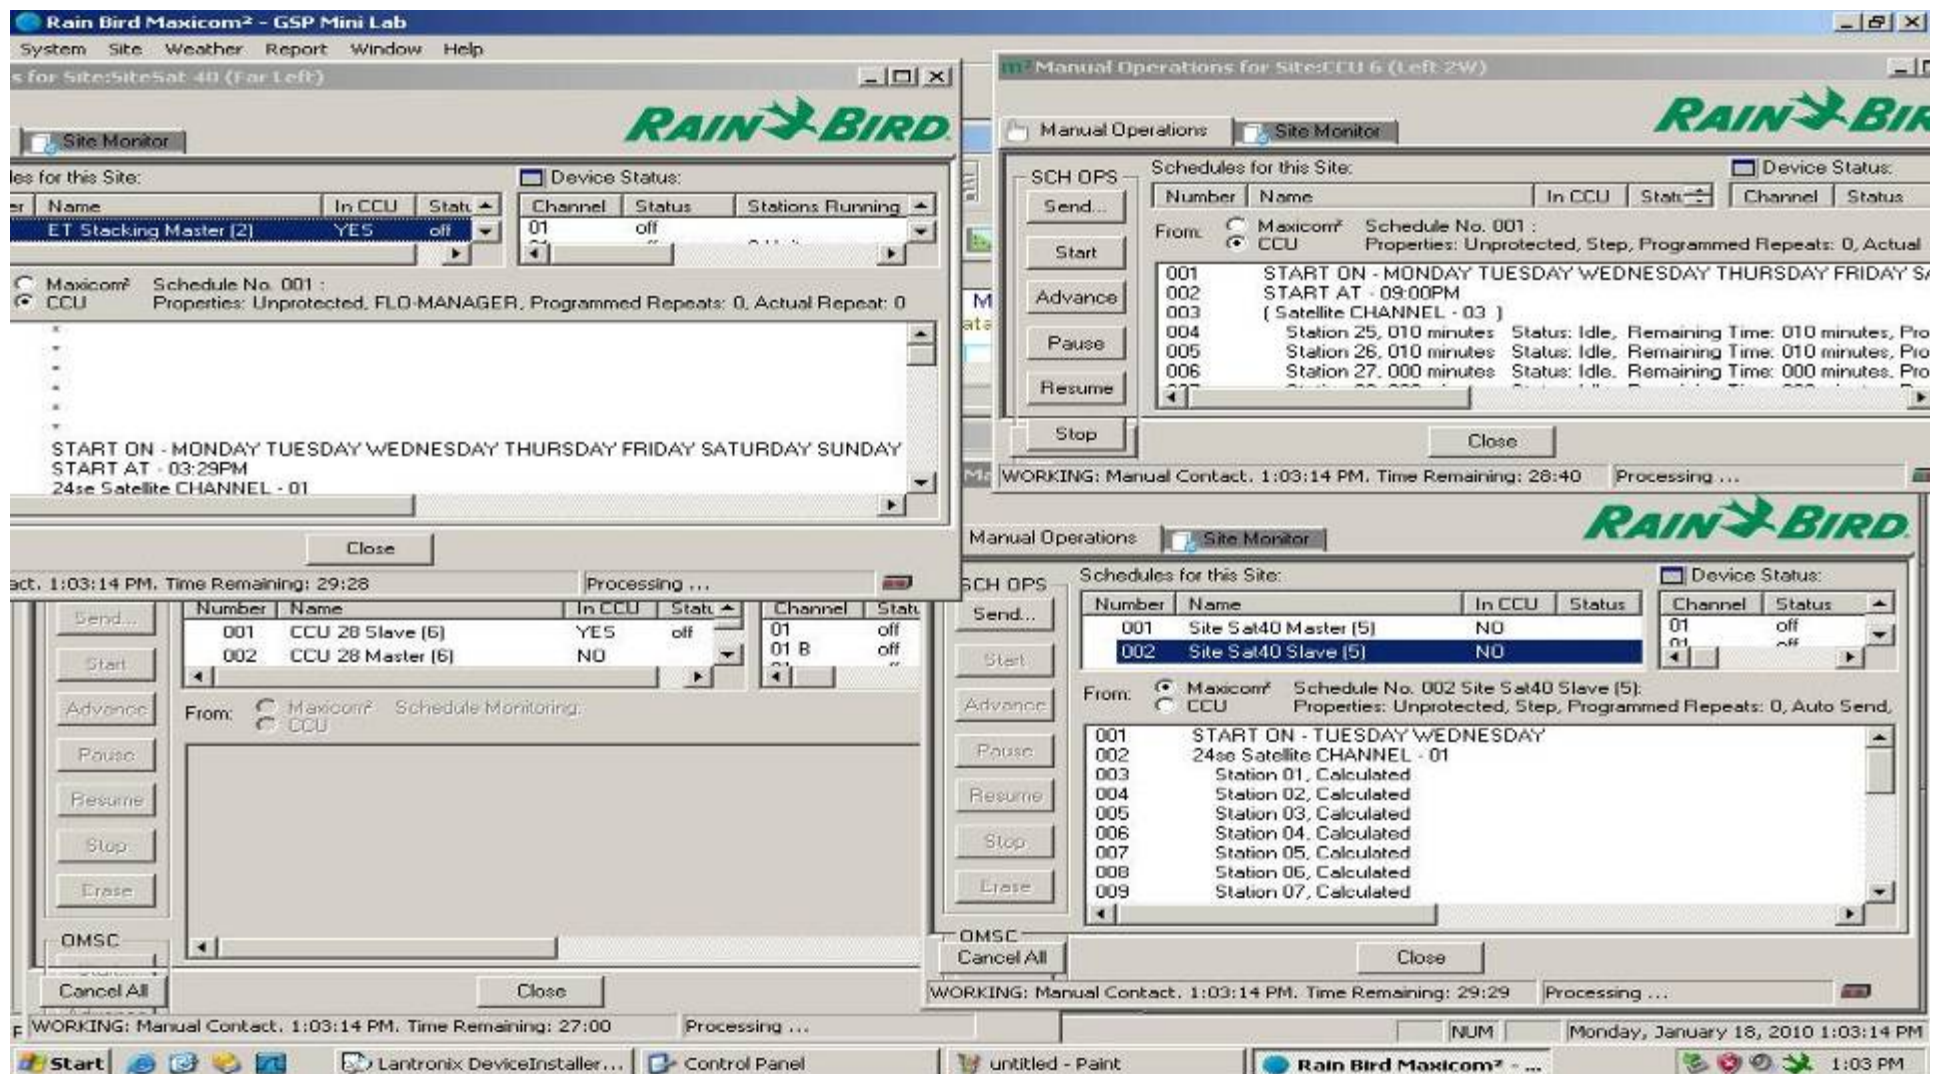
Rain Bird Maxicom² - GSP Mini Lab
System Site Weather Report Window Help

s for Site:SiteSat 40 (Far Left)
RAIN BIRD
Site Monitor
les for this Site:
er | Name | In CCU | Statu
ET Stacking Master (2) | YES | off
Device Status:
| Channel | Status | Stations Running |
|---|---|---|
| 01 | off | |
Maxicom²
CCU
Schedule No. 001 :
Properties: Unprotected, FLO-MANAGER, Programmed Repeats: 0, Actual Repeat: 0
START ON - MONDAY TUESDAY WEDNESDAY THURSDAY FRIDAY SATURDAY SUNDAY
START AT - 03:29PM
24se Satellite CHANNEL - 01
Close
act. 1:03:14 PM. Time Remaining: 29:28 Processing ...

Manual Operations for Site:CCU 6 (Left 2W)
RAIN BIR
Manual Operations Site Monitor
SCH OPS
Send...
Start
Advance
Pause
Resume
Stop
Schedules for this Site:
Number | Name | In CCU | Statu
Device Status:
Channel | Status
From: Maxicom² CCU
Schedule No. 001 :
Properties: Unprotected, Step, Programmed Repeats: 0, Actual
001 START ON - MONDAY TUESDAY WEDNESDAY THURSDAY FRIDAY S
002 START AT - 09:00PM
003 ( Satellite CHANNEL - 03 )
004 Station 25, 010 minutes Status: Idle, Remaining Time: 010 minutes, Pro
005 Station 26, 010 minutes Status: Idle, Remaining Time: 010 minutes, Pro
006 Station 27, 000 minutes Status: Idle, Remaining Time: 000 minutes, Pro
Close
WORKING: Manual Contact. 1:03:14 PM. Time Remaining: 28:40 Processing ...

Send...
Start
Advance
Pause
Resume
Stop
Erase
| Number | Name | In CCU | Statu |
|---|---|---|---|
| 001 | CCU 28 Slave (6) | YES | off |
| 002 | CCU 28 Master (6) | NO | |
| Channel | Statu |
|---|---|
| 01 | off |
| 01 B | off |
From: Maxicom² CCU Schedule Monitoring:
OMSC
Cancel All
Close
WORKING: Manual Contact. 1:03:14 PM. Time Remaining: 27:00 Processing ...

Manual Operations Site Monitor
RAIN BIRD
SCH OPS
Send...
Start
Advance
Pause
Resume
Stop
Erase
Schedules for this Site:
| Number | Name | In CCU | Status |
|---|---|---|---|
| 001 | Site Sat40 Master (5) | NO | |
| 002 | Site Sat40 Slave (5) | NO | |
Device Status:
| Channel | Status |
|---|---|
| 01 | off |
From: Maxicom² CCU
Schedule No. 002 Site Sat40 Slave (5):
Properties: Unprotected, Step, Programmed Repeats: 0, Auto Send,
001 START ON - TUESDAY WEDNESDAY
002 24se Satellite CHANNEL - 01
003 Station 01, Calculated
004 Station 02, Calculated
005 Station 03, Calculated
006 Station 04, Calculated
007 Station 05, Calculated
008 Station 06, Calculated
009 Station 07, Calculated
OMSC
Cancel All
Close
WORKING: Manual Contact. 1:03:14 PM. Time Remaining: 29:29 Processing ...

NUM Monday, January 18, 2010 1:03:14 PM
Start Lantronix DeviceInstaller... Control Panel untitled - Paint Rain Bird Maxicom² - ... 1:03 PM